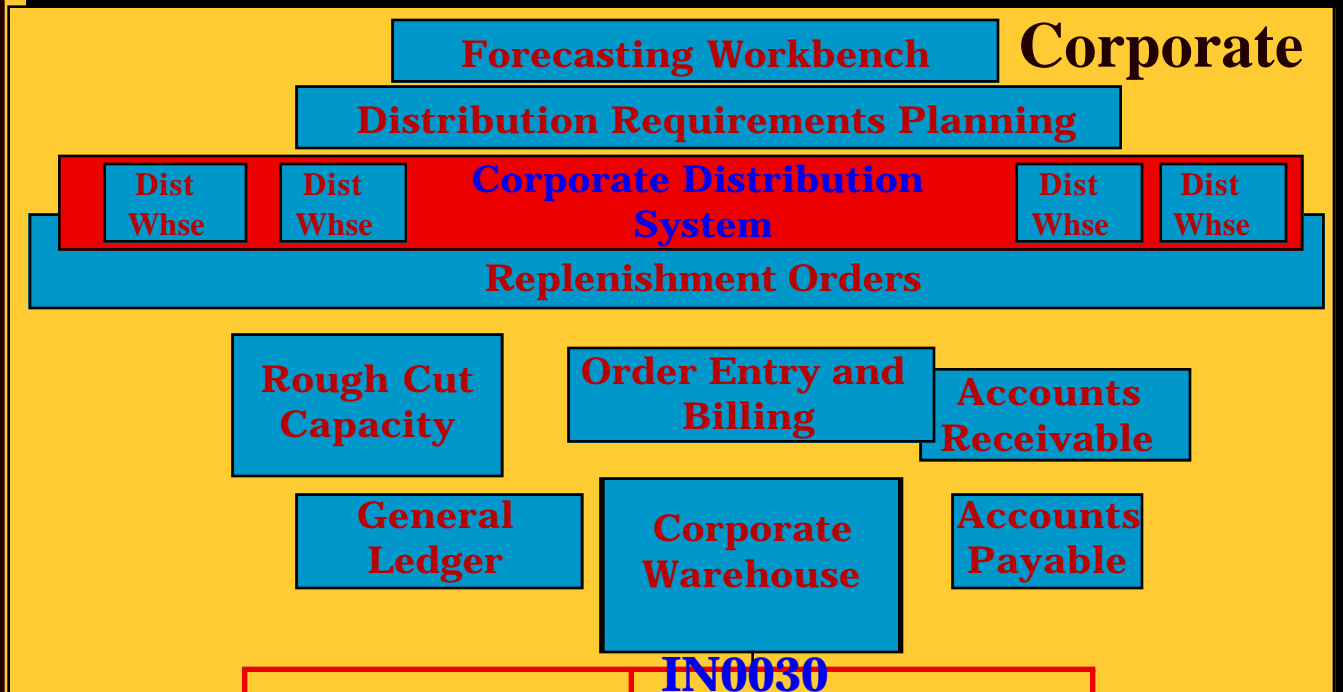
Corporate

Forecasting Workbench

Distribution Requirements Planning

Dist Whse

Dist Whse

Corporate Distribution System

Dist Whse

Dist Whse

Replenishment Orders

Rough Cut Capacity

Order Entry and Billing

Accounts Receivable

General Ledger

Corporate Warehouse

Accounts Payable

IN0030